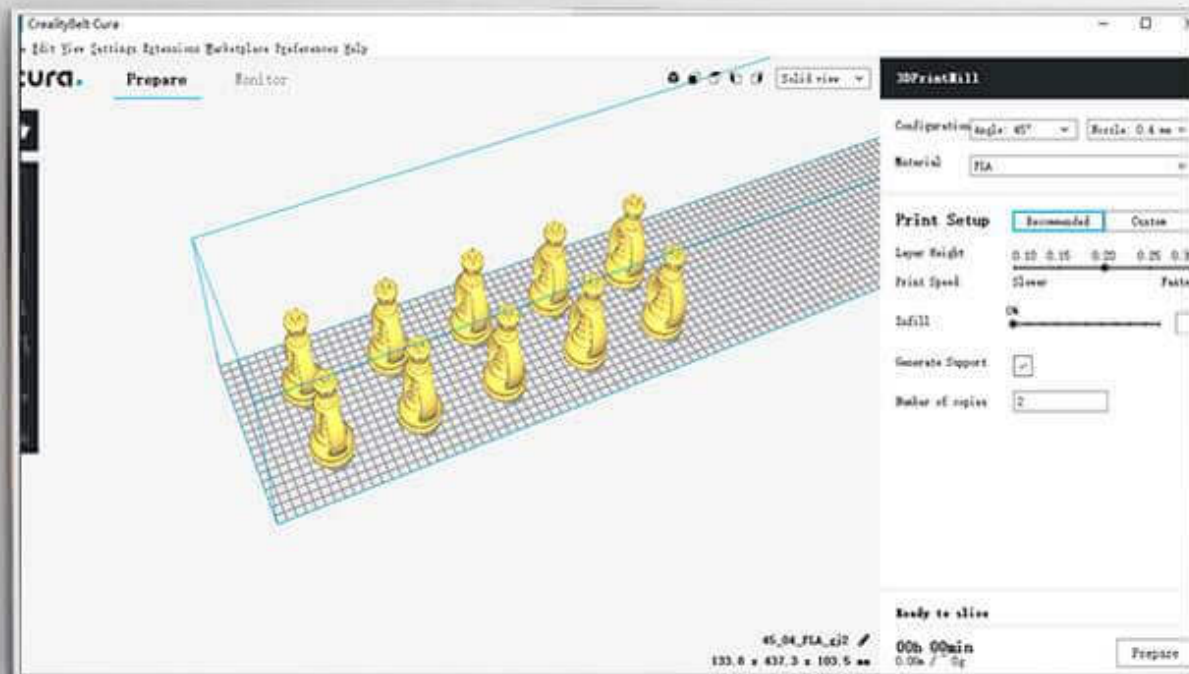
CrealityBelt Cura

Edit View Settings Extensions Marketplace Preferences Help

cura. Prepare Monitor

Solid view

3DPrintMill

Configuration Angle: 45° Nozzle: 0.4 mm

Material PLA

Print Setup Recommended Custom

Layer Height 0.10 0.15 0.20 0.25 0.3

Print Speed Slower Faster

Infill 0%

Generate Support ✓

Number of copies 2

Ready to slice

45_04_PLA_zj2

133.6 x 437.3 x 103.5 mm

00h 00min

0.00m / 0g

Prepare